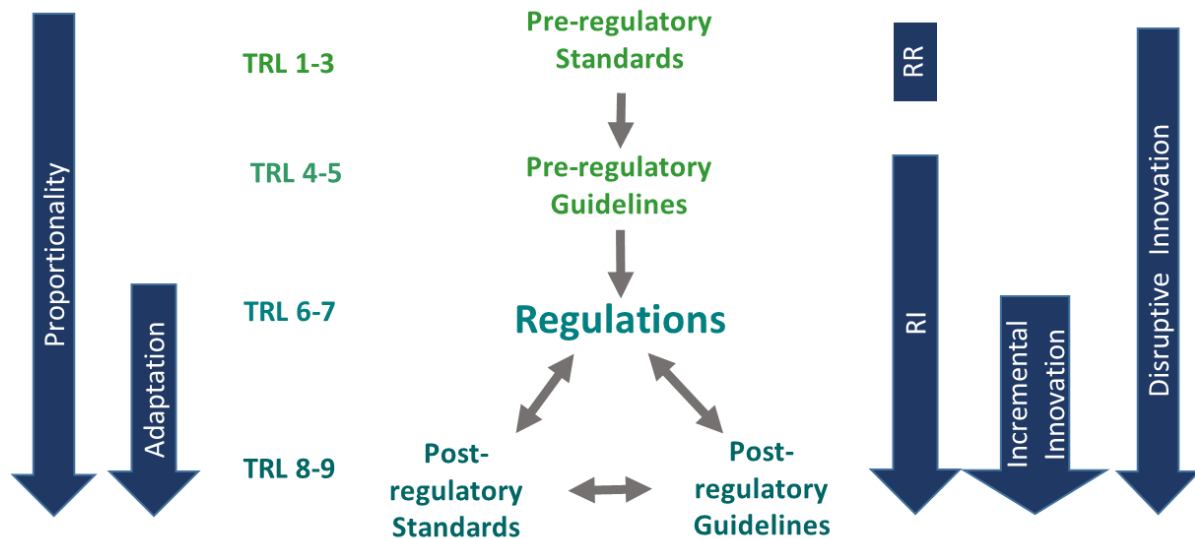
Proportionality

Adaptation

TRL 1-3

TRL 4-5

TRL 6-7

TRL 8-9

Pre-regulatory Standards

Pre-regulatory Guidelines

Regulations

Post-regulatory Standards

Post-regulatory Guidelines

RR

RI

Incremental Innovation

Disruptive Innovation